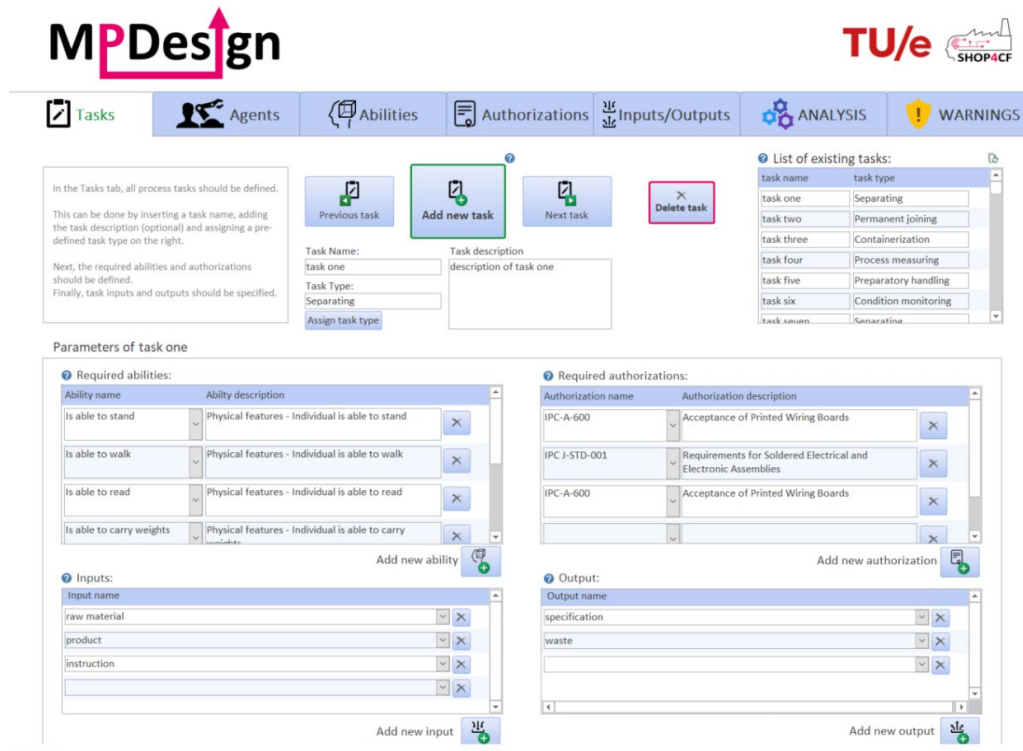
MPDesign

TU/e SHOP4CF

Tasks | Agents | Abilities | Authorizations | Inputs/Outputs | ANALYSIS | WARNINGS

In the Tasks tab, all process tasks should be defined.

This can be done by inserting a task name, adding the task description (optional) and assigning a pre-defined task type on the right.

Next, the required abilities and authorizations should be defined.
Finally, task inputs and outputs should be specified.

Previous task
Add new task
Next task
Delete task

Task Name:
task one
Task Type:
Separating
Assign task type

Task description
description of task one

List of existing tasks:

| task name | task type |
|---|---|
| task one | Separating |
| task two | Permanent joining |
| task three | Containerization |
| task four | Process measuring |
| task five | Preparatory handling |
| task six | Condition monitoring |
| task seven | Separating |

Parameters of task one

Required abilities:

| Ability name | Abilty description |
|---|---|
| Is able to stand | Physical features - Individual is able to stand |
| Is able to walk | Physical features - Individual is able to walk |
| Is able to read | Physical features - Individual is able to read |
| Is able to carry weights | Physical features - Individual is able to carry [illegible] |

Add new ability

Required authorizations:

| Authorization name | Authorization description |
|---|---|
| IPC-A-600 | Acceptance of Printed Wiring Boards |
| IPC J-STD-001 | Requirements for Soldered Electrical and Electronic Assemblies |
| IPC-A-600 | Acceptance of Printed Wiring Boards |
| | |

Add new authorization

Inputs:

| Input name |
|---|
| raw material |
| product |
| instruction |
| |

Add new input

Output:

| Output name |
|---|
| specification |
| waste |
| |

Add new output